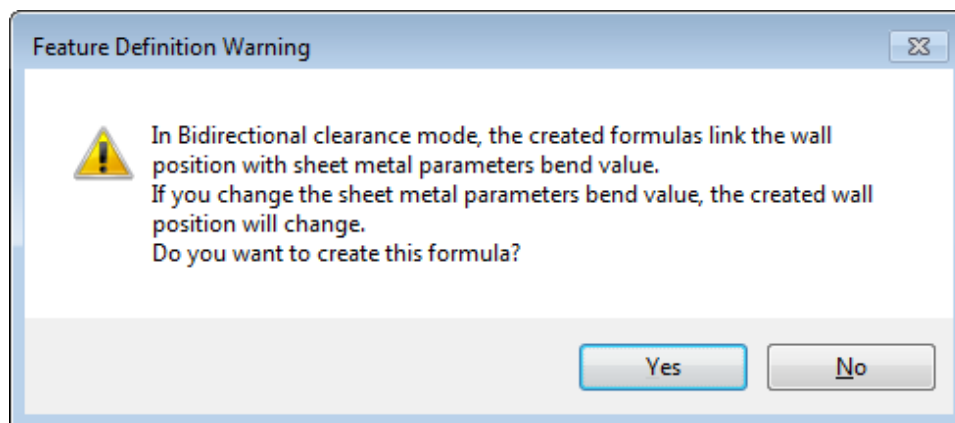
Feature Definition Warning

In Bidirectional clearance mode, the created formulas link the wall position with sheet metal parameters bend value.
If you change the sheet metal parameters bend value, the created wall position will change.
Do you want to create this formula?

Yes

No